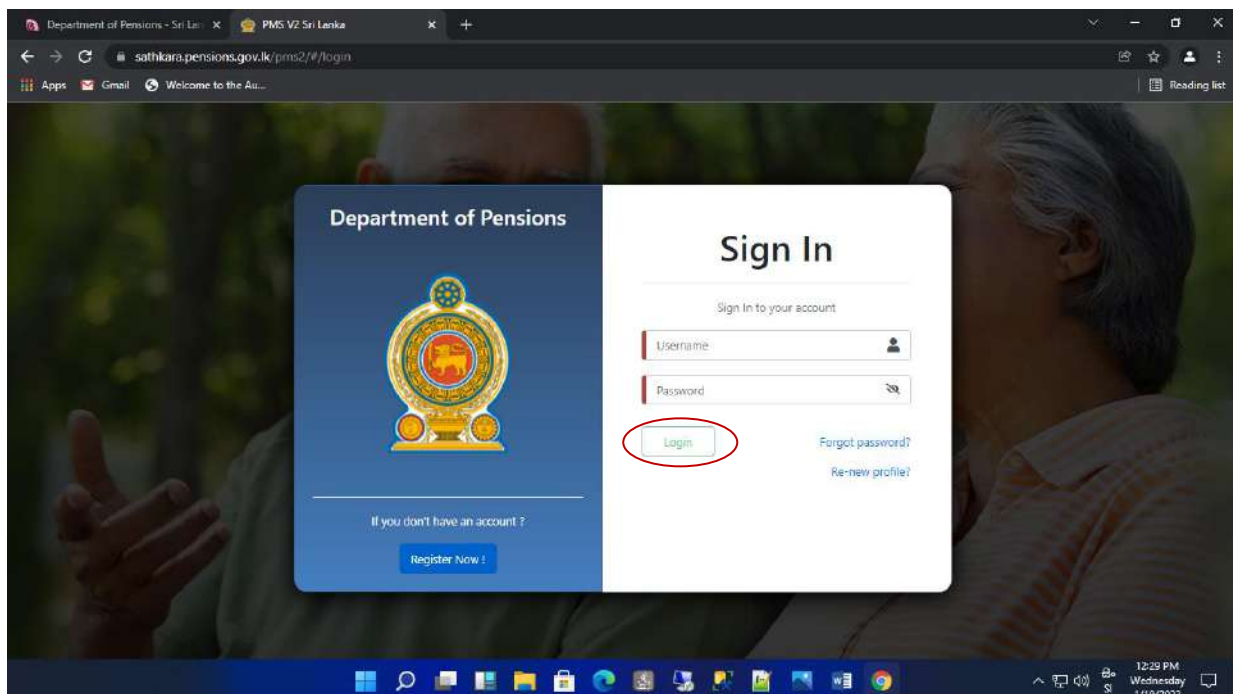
Department of Pensions - Sri Lan ×
PMS V2 Sri Lanka ×
+
sathkara.pensions.gov.lk/pms2/#/login
Apps Gmail Welcome to the Au...
Reading list

Department of Pensions

If you don't have an account ?

Register Now !

Sign In

Sign In to your account

Username

Password

Login

Forgot password?

Re-new profile?

SI
12:29 PM
Wednesday
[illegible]